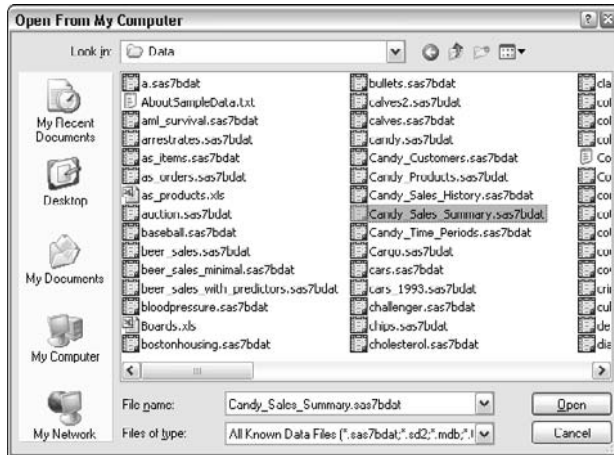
Open From My Computer

Look in: Data

My Recent Documents

Desktop

My Documents

My Computer

My Network

a.sas7bdat
AboutSampleData.txt
aml_survival.sas7bdat
arrestrates.sas7bdat
as_items.sas7bdat
as_orders.sas7bdat
as_products.xls
auction.sas7bdat
baseball.sas7bdat
beer_sales.sas7bdat
beer_sales_minimal.sas7bdat
beer_sales_with_predictors.sas7bdat
bloodpressure.sas7bdat
Boards.xls
bostonhousing.sas7bdat

bullets.sas7bdat
calves2.sas7bdat
calves.sas7bdat
candy.sas7bdat
Candy_Customers.sas7bdat
Candy_Products.sas7bdat
Candy_Sales_History.sas7bdat
Candy_Sales_Summary.sas7bdat
Candy_Time_Periods.sas7bdat
Cargo.sas7bdat
cars.sas7bdat
cars_1993.sas7bdat
challenger.sas7bdat
chips.sas7bdat
cholesterol.sas7bdat

cla
col
col
col
Co
Cu
col
col
col
co
co
cri
cul
de
dia

File name: Candy_Sales_Summary.sas7bdat
Files of type: All Known Data Files (*.sas7bdat;*.sd2;*.mdb;*.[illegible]

Open
Cancel